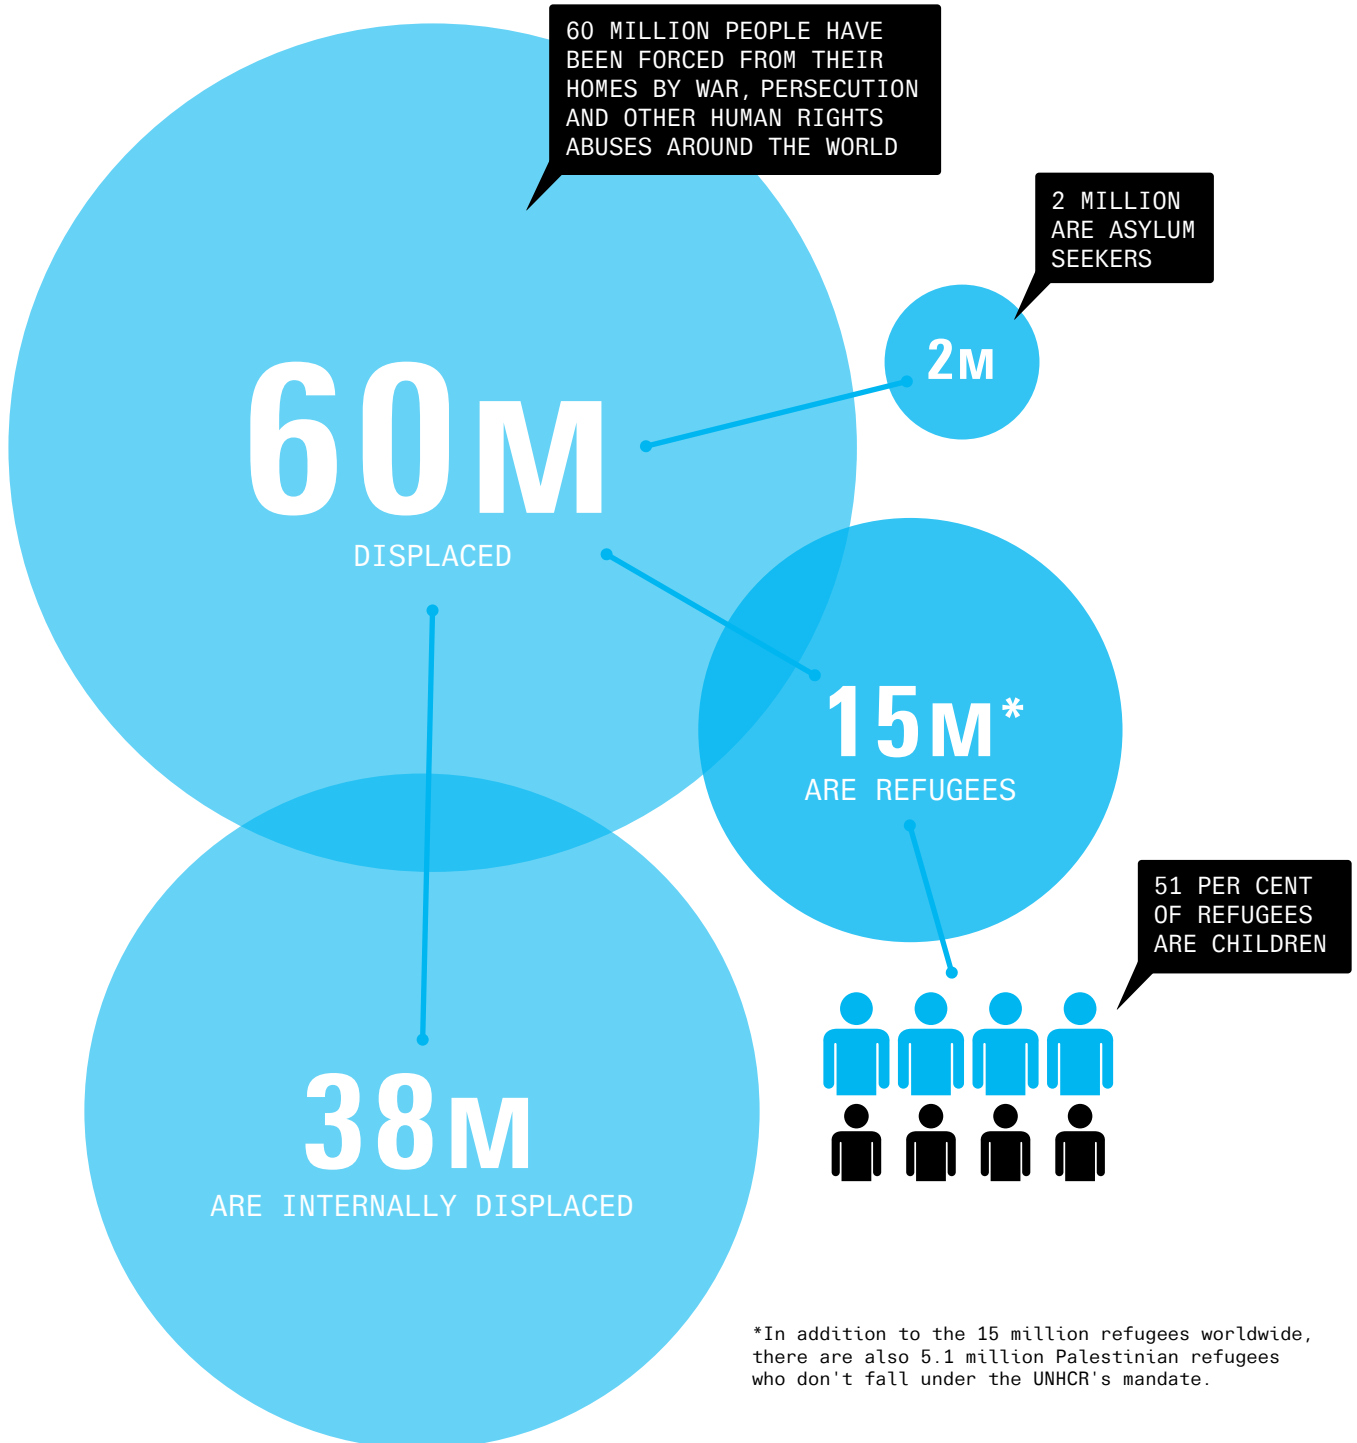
60 MILLION PEOPLE HAVE BEEN FORCED FROM THEIR HOMES BY WAR, PERSECUTION AND OTHER HUMAN RIGHTS ABUSES AROUND THE WORLD

2 MILLION ARE ASYLUM SEEKERS

2M

60M

DISPLACED

15M*

ARE REFUGEES

51 PER CENT OF REFUGEES ARE CHILDREN

38M

ARE INTERNALLY DISPLACED

*In addition to the 15 million refugees worldwide, there are also 5.1 million Palestinian refugees who don't fall under the UNHCR's mandate.